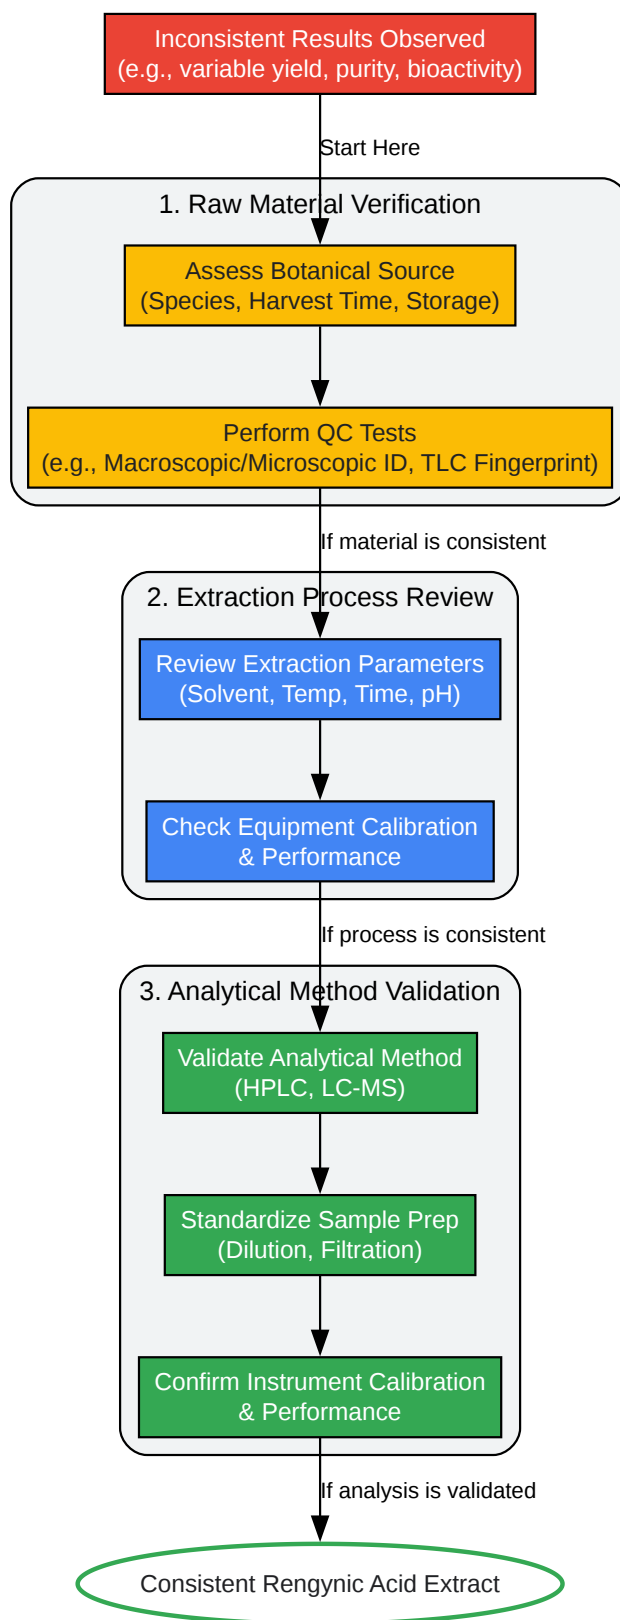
Inconsistent Results Observed
(e.g., variable yield, purity, bioactivity)

Start Here

1. Raw Material Verification

Assess Botanical Source
(Species, Harvest Time, Storage)

Perform QC Tests
(e.g., Macroscopic/Microscopic ID, TLC Fingerprint)

If material is consistent

2. Extraction Process Review

Review Extraction Parameters
(Solvent, Temp, Time, pH)

Check Equipment Calibration
& Performance

If process is consistent

3. Analytical Method Validation

Validate Analytical Method
(HPLC, LC-MS)

Standardize Sample Prep
(Dilution, Filtration)

Confirm Instrument Calibration
& Performance

If analysis is validated

Consistent Rengynic Acid Extract